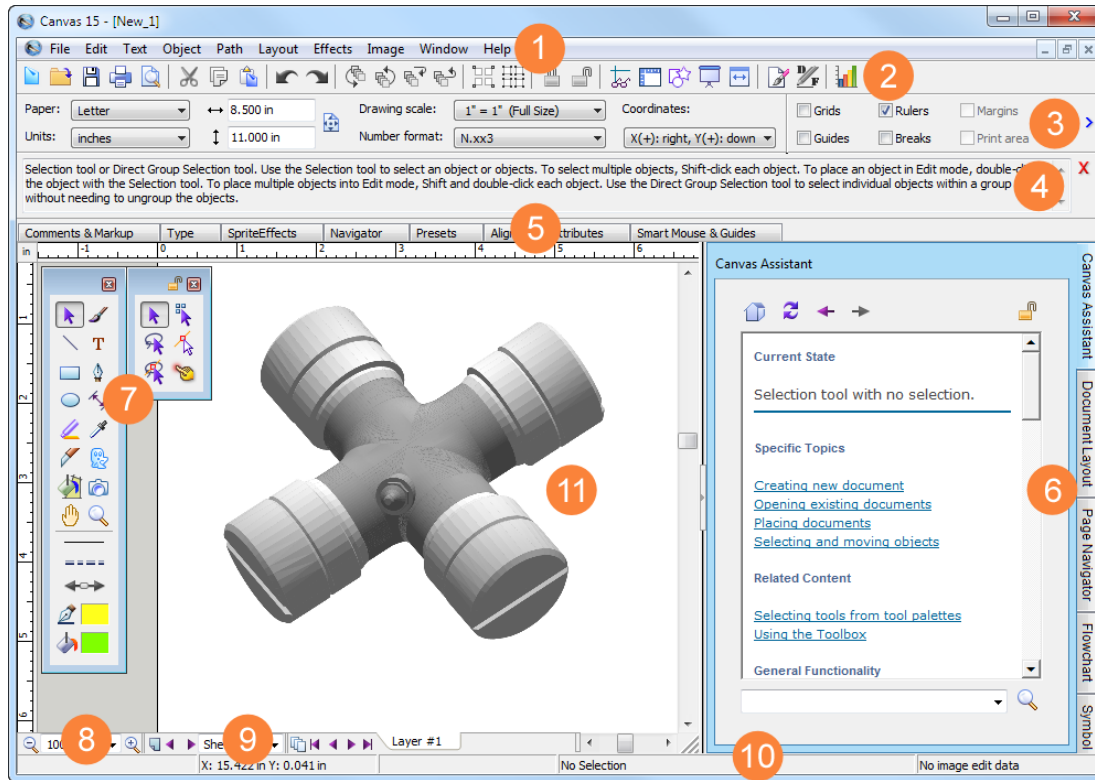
Canvas 15 - [New_1]

File Edit Text Object Path Layout Effects Image Window Help

1

2

Paper: Letter
Units: inches
8.500 in
11.000 in
Drawing scale: 1" = 1" (Full Size)
Number format: N.xx3
Coordinates:
X(+): right, Y(+): down
Grids
Guides
Rulers
Breaks
Margins
Print area

3

Selection tool or Direct Group Selection tool. Use the Selection tool to select an object or objects. To select multiple objects, Shift-click each object. To place an object in Edit mode, double-c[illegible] the object with the Selection tool. To place multiple objects into Edit mode, Shift and double-click each object. Use the Direct Group Selection tool to select individual objects within a group without needing to ungroup the objects.

4

Comments & Markup | Type | SpriteEffects | Navigator | Presets | Align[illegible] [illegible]ttributes | Smart Mouse & Guides

5

in -1 0 1 2 3 4 5 6

7

11

Canvas Assistant

Current State

Selection tool with no selection.

Specific Topics

Creating new document
Opening existing documents
Placing documents
Selecting and moving objects

Related Content

Selecting tools from tool palettes
Using the Toolbox

General Functionality

6

Canvas Assistant
Document Layout
Page Navigator
Flowchart
Symbol

8

100

9

She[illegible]

Layer #1

X: 15.422 in Y: 0.041 in

No Selection

10

No image edit data